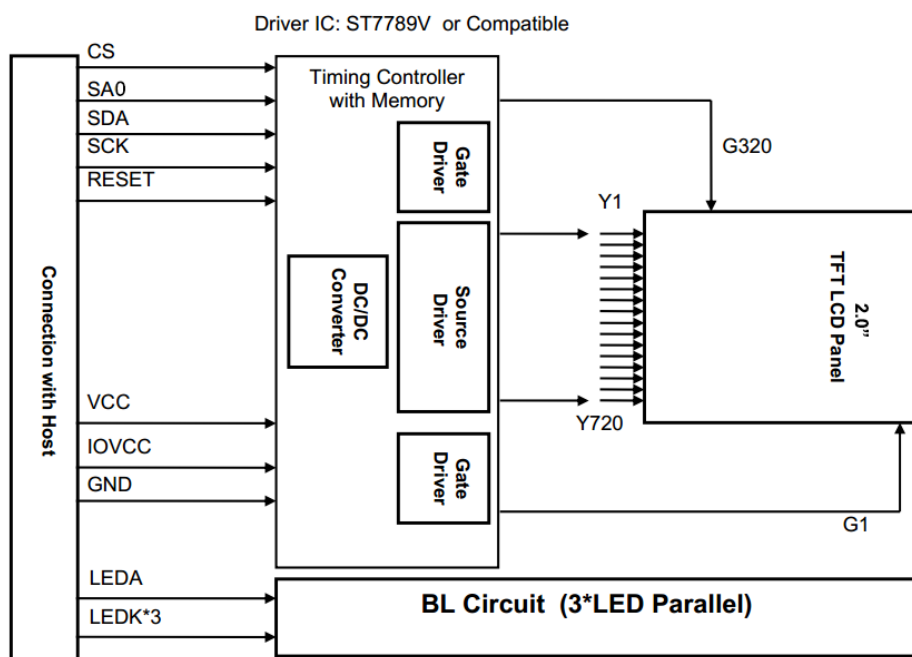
Driver IC: ST7789V or Compatible

Connection with Host

CS
SA0
SDA
SCK
RESET

Timing Controller with Memory

Gate Driver

DC/DC Converter

Source Driver

Gate Driver

G320

Y1

Y720

2.0" TFT LCD Panel

G1

VCC
IOVCC
GND

LEDA
LEDK*3

BL Circuit (3*LED Parallel)